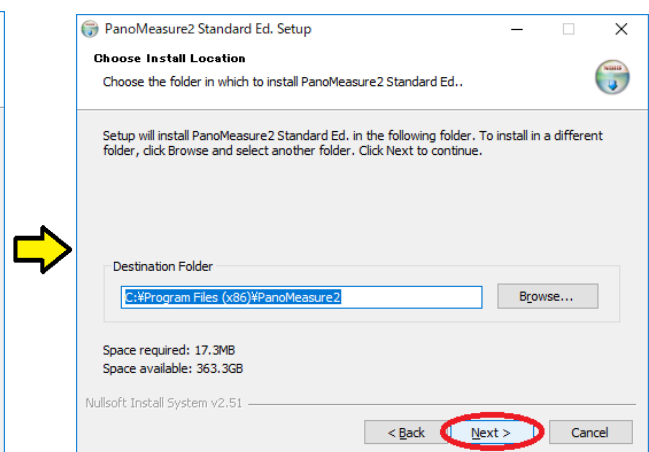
PanoMeasure2 Standard Ed. Setup

Choose Install Location

Choose the folder in which to install PanoMeasure2 Standard Ed..

Setup will install PanoMeasure2 Standard Ed. in the following folder. To install in a different folder, click Browse and select another folder. Click Next to continue.

Destination Folder

C:¥Program Files (x86)¥PanoMeasure2

Browse...

Space required: 17.3MB
Space available: 363.3GB

Nullsoft Install System v2.51

< Back

Next >

Cancel